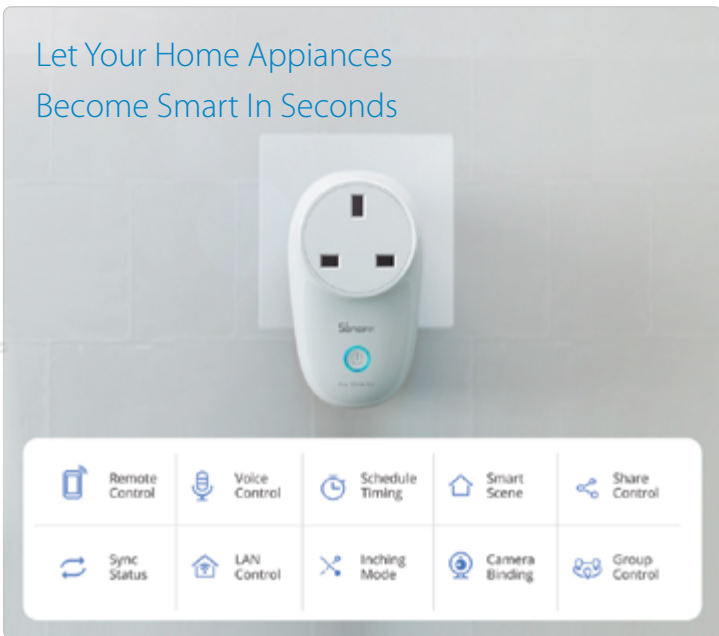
Let Your Home Appiances
Become Smart In Seconds

Sonoff

| Remote Control | Voice Control | Schedule Timing | Smart Scene | Share Control |
|---|---|---|---|---|
| Sync Status | LAN Control | Inching Mode | Camera Binding | Group Control |